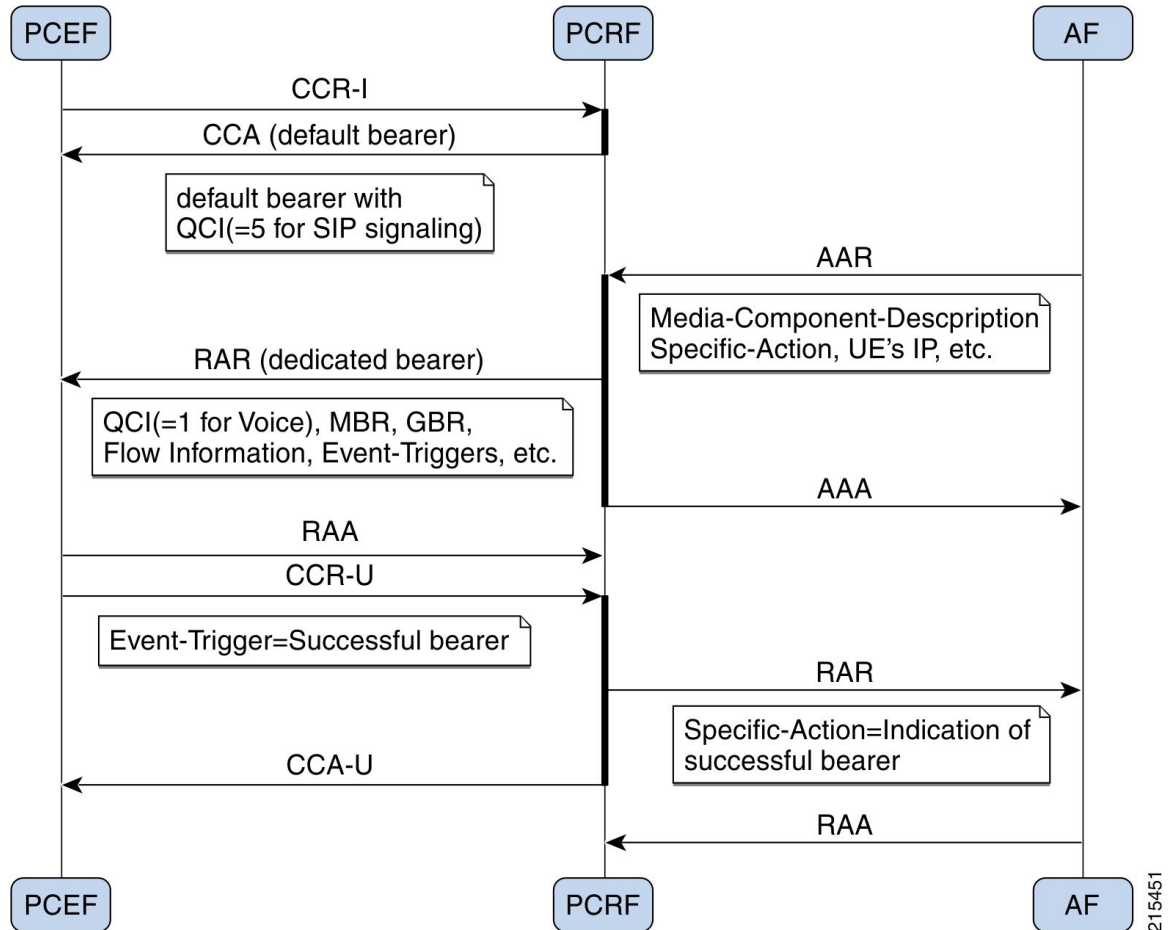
PCEF

PCRF

AF

CCR-I

CCA (default bearer)

default bearer with QCI(=5 for SIP signaling)

AAR

Media-Component-Descpription Specific-Action, UE's IP, etc.

RAR (dedicated bearer)

QCI(=1 for Voice), MBR, GBR, Flow Information, Event-Triggers, etc.

AAA

RAA

CCR-U

Event-Trigger=Successful bearer

RAR

Specific-Action=Indication of successful bearer

CCA-U

RAA

PCEF

PCRF

AF

215451